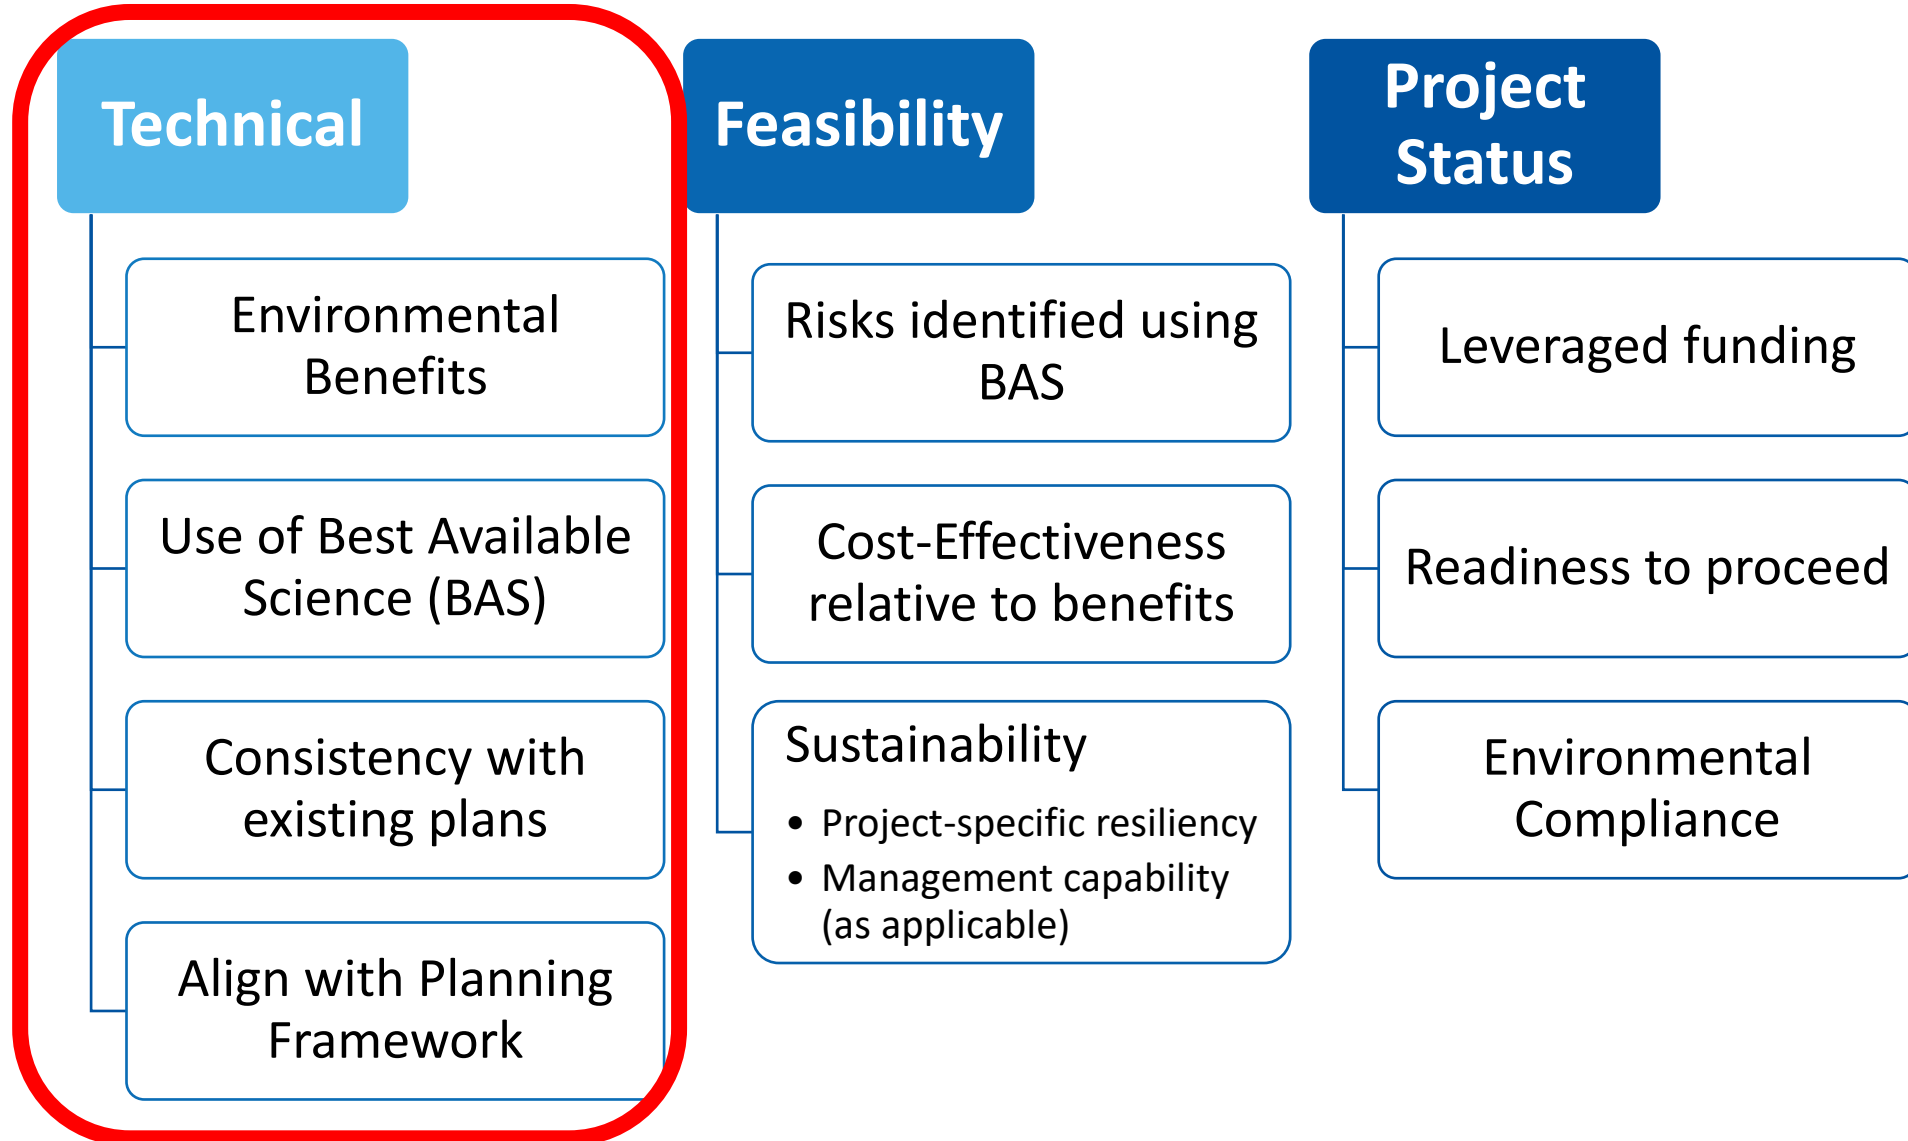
Technical

Environmental Benefits

Use of Best Available Science (BAS)

Consistency with existing plans

Align with Planning Framework

Feasibility

Risks identified using BAS

Cost-Effectiveness relative to benefits

Sustainability

- Project-specific resiliency
- Management capability (as applicable)

Project Status

Leveraged funding

Readiness to proceed

Environmental Compliance